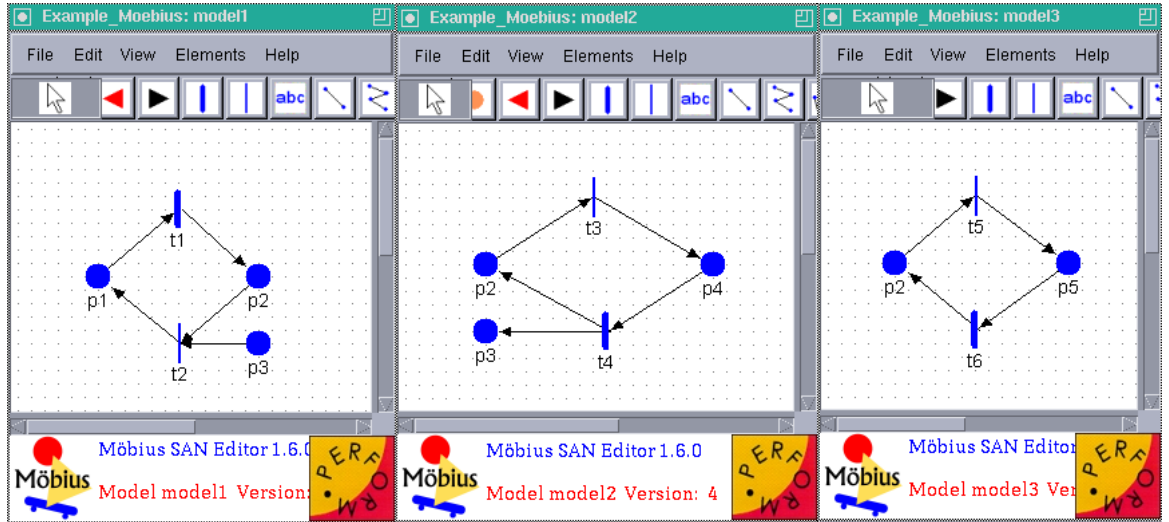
Example_Moebius: model1

File Edit View Elements Help

abc

t1

p1

p2

t2

p3

Möbius

Möbius SAN Editor 1.6.0

Model model1 Version:

PERFORM

Example_Moebius: model2

File Edit View Elements Help

abc

t3

p2

p4

p3

t4

Möbius

Möbius SAN Editor 1.6.0

Model model2 Version: 4

PERFORM

Example_Moebius: model3

File Edit View Elements Help

abc

t5

p2

p5

t6

Möbius

Möbius SAN Editor

Model model3 Ver

PERFORM